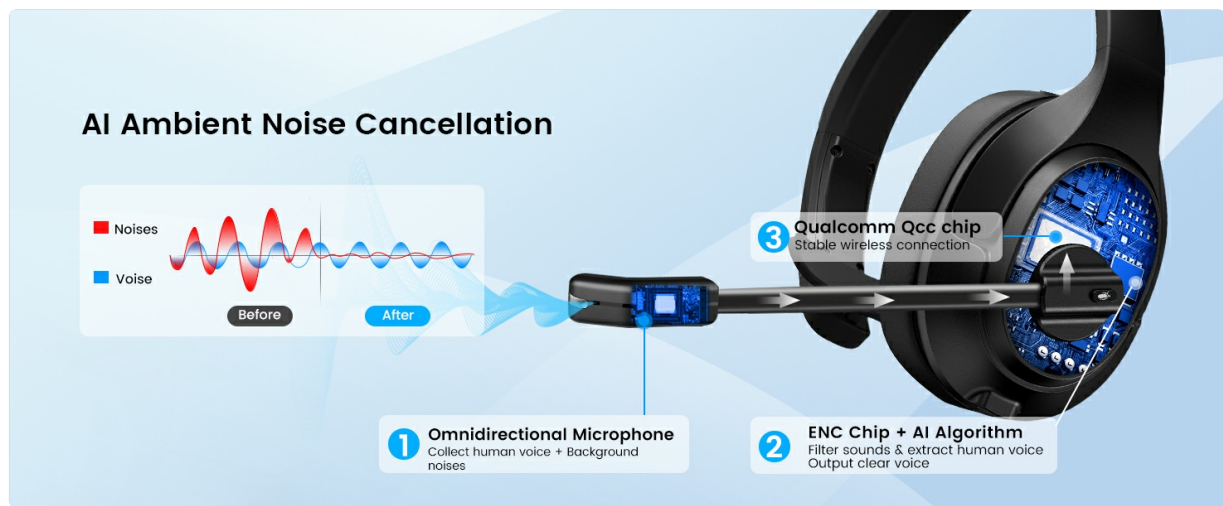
AI Ambient Noise Cancellation

Noises

Voise

Before

After

3 Qualcomm Qcc chip
Stable wireless connection

1 Omnidirectional Microphone
Collect human voice + Background noises

2 ENC Chip + AI Algorithm
Filter sounds & extract human voice
Output clear voice